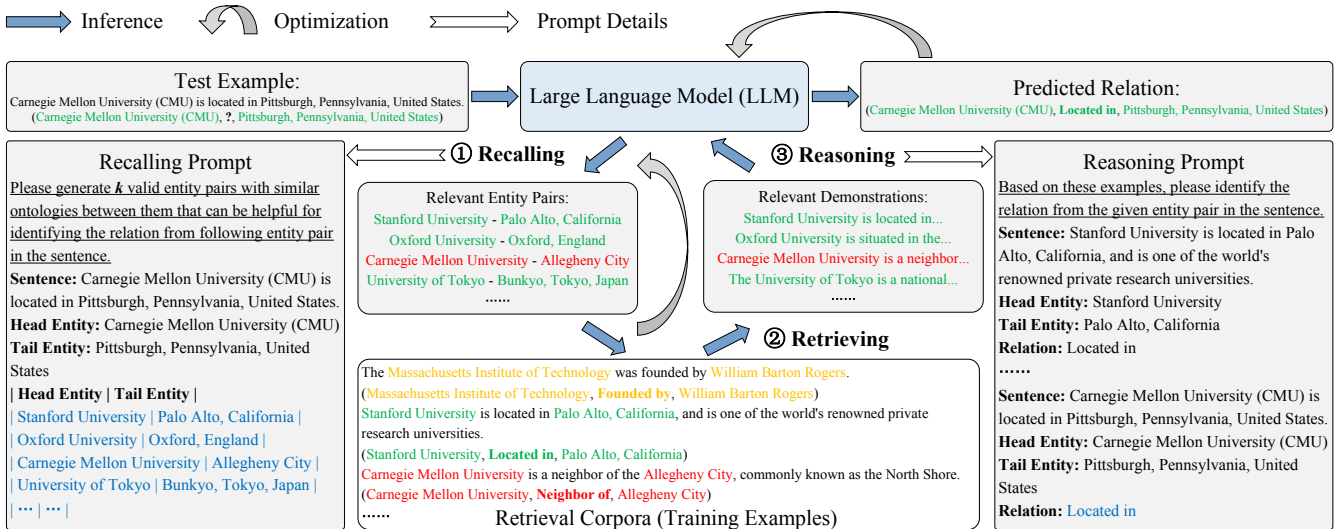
Inference Optimization Prompt Details

Test Example:
Carnegie Mellon University (CMU) is located in Pittsburgh, Pennsylvania, United States.
(Carnegie Mellon University (CMU), ?, Pittsburgh, Pennsylvania, United States)

Large Language Model (LLM)

Predicted Relation:
(Carnegie Mellon University (CMU), Located in, Pittsburgh, Pennsylvania, United States)

① Recalling

③ Reasoning

Recalling Prompt
Please generate $k$ valid entity pairs with similar ontologies between them that can be helpful for identifying the relation from following entity pair in the sentence.
Sentence: Carnegie Mellon University (CMU) is located in Pittsburgh, Pennsylvania, United States.
Head Entity: Carnegie Mellon University (CMU)
Tail Entity: Pittsburgh, Pennsylvania, United States
| Head Entity | Tail Entity |
| Stanford University | Palo Alto, California |
| Oxford University | Oxford, England |
| Carnegie Mellon University | Allegheny City |
| University of Tokyo | Bunkyo, Tokyo, Japan |
| ··· | ··· |

Relevant Entity Pairs:
Stanford University - Palo Alto, California
Oxford University - Oxford, England
Carnegie Mellon University - Allegheny City
University of Tokyo - Bunkyo, Tokyo, Japan
......

Relevant Demonstrations:
Stanford University is located in...
Oxford University is situated in the...
Carnegie Mellon University is a neighbor...
The University of Tokyo is a national...
......

② Retrieving

The Massachusetts Institute of Technology was founded by William Barton Rogers.
(Massachusetts Institute of Technology, Founded by, William Barton Rogers)
Stanford University is located in Palo Alto, California, and is one of the world's renowned private research universities.
(Stanford University, Located in, Palo Alto, California)
Carnegie Mellon University is a neighbor of the Allegheny City, commonly known as the North Shore.
(Carnegie Mellon University, Neighbor of, Allegheny City)
......
Retrieval Corpora (Training Examples)

Reasoning Prompt
Based on these examples, please identify the relation from the given entity pair in the sentence.
Sentence: Stanford University is located in Palo Alto, California, and is one of the world's renowned private research universities.
Head Entity: Stanford University
Tail Entity: Palo Alto, California
Relation: Located in
......
Sentence: Carnegie Mellon University (CMU) is located in Pittsburgh, Pennsylvania, United States.
Head Entity: Carnegie Mellon University (CMU)
Tail Entity: Pittsburgh, Pennsylvania, United States
Relation: Located in